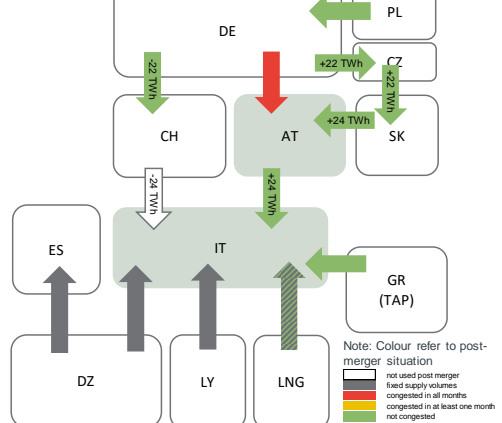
DE

PL

+22 TWh

CZ

-22 TWh

+22 TWh

CH

AT

+24 TWh

SK

-24 TWh

+24 TWh

ES

IT

GR
(TAP)

DZ

LY

LNG

Note: Colour refer to post-merger situation

not used post merger
fixed supply volumes
congested in all months
congested in at least one month
not congested